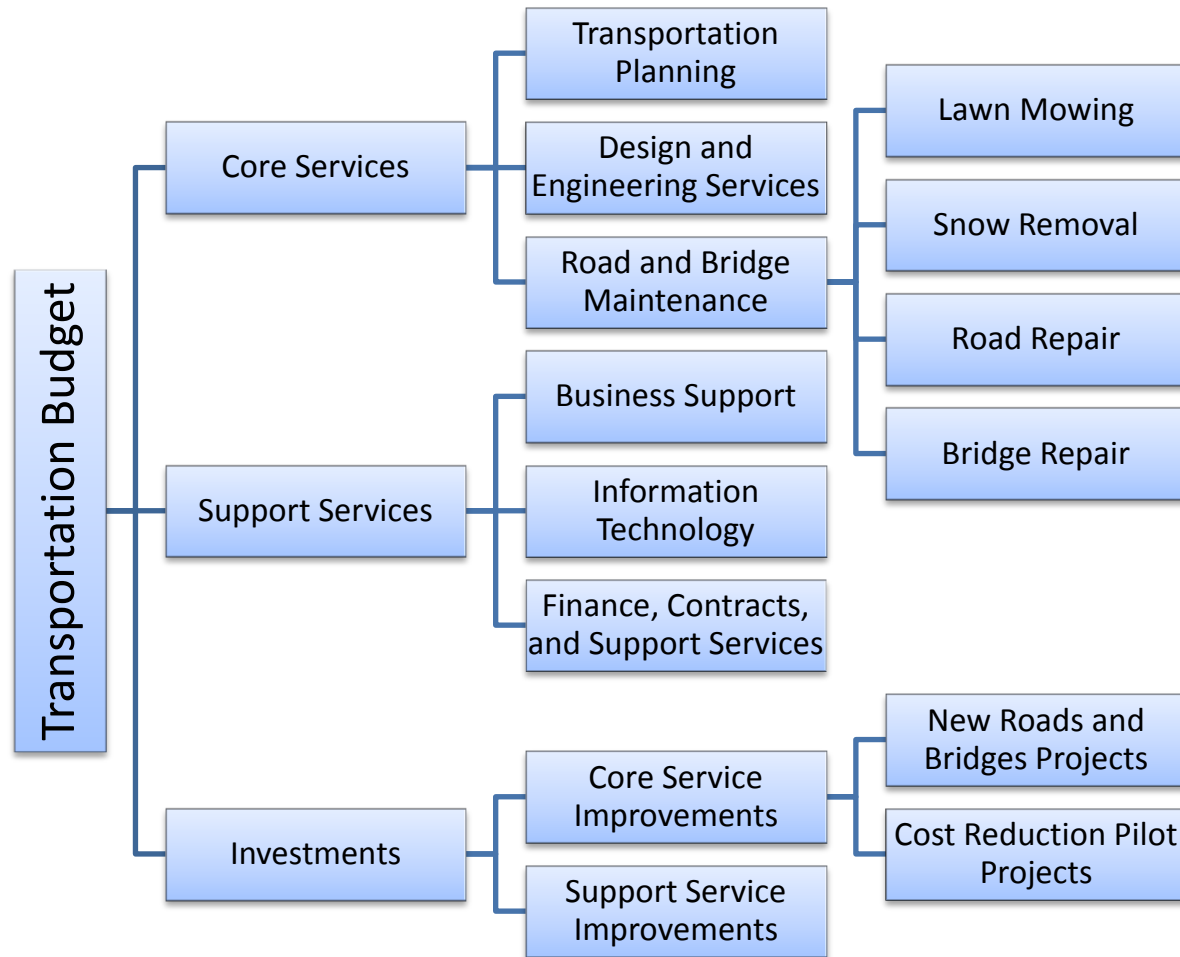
Transportation Budget

Core Services

Transportation Planning

Design and Engineering Services

Road and Bridge Maintenance

Lawn Mowing

Snow Removal

Road Repair

Bridge Repair

Support Services

Business Support

Information Technology

Finance, Contracts, and Support Services

Investments

Core Service Improvements

New Roads and Bridges Projects

Cost Reduction Pilot Projects

Support Service Improvements